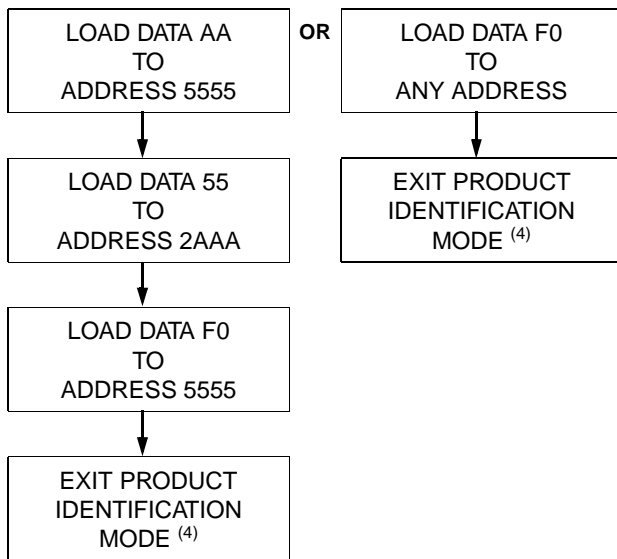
LOAD DATA AA TO ADDRESS 5555

OR

LOAD DATA F0 TO ANY ADDRESS

EXIT PRODUCT IDENTIFICATION MODE $^{(4)}$

LOAD DATA 55 TO ADDRESS 2AAA

LOAD DATA F0 TO ADDRESS 5555

EXIT PRODUCT IDENTIFICATION MODE $^{(4)}$